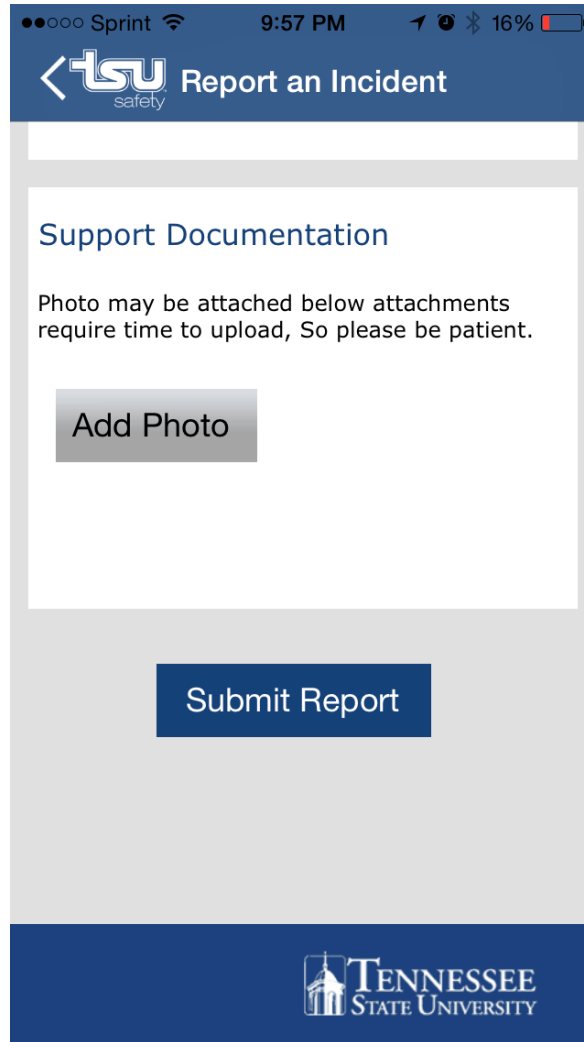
●●○○○ Sprint 9:57 PM 16%

tsu safety Report an Incident

Support Documentation

Photo may be attached below attachments require time to upload, So please be patient.

Add Photo

Submit Report

TENNESSEE STATE UNIVERSITY